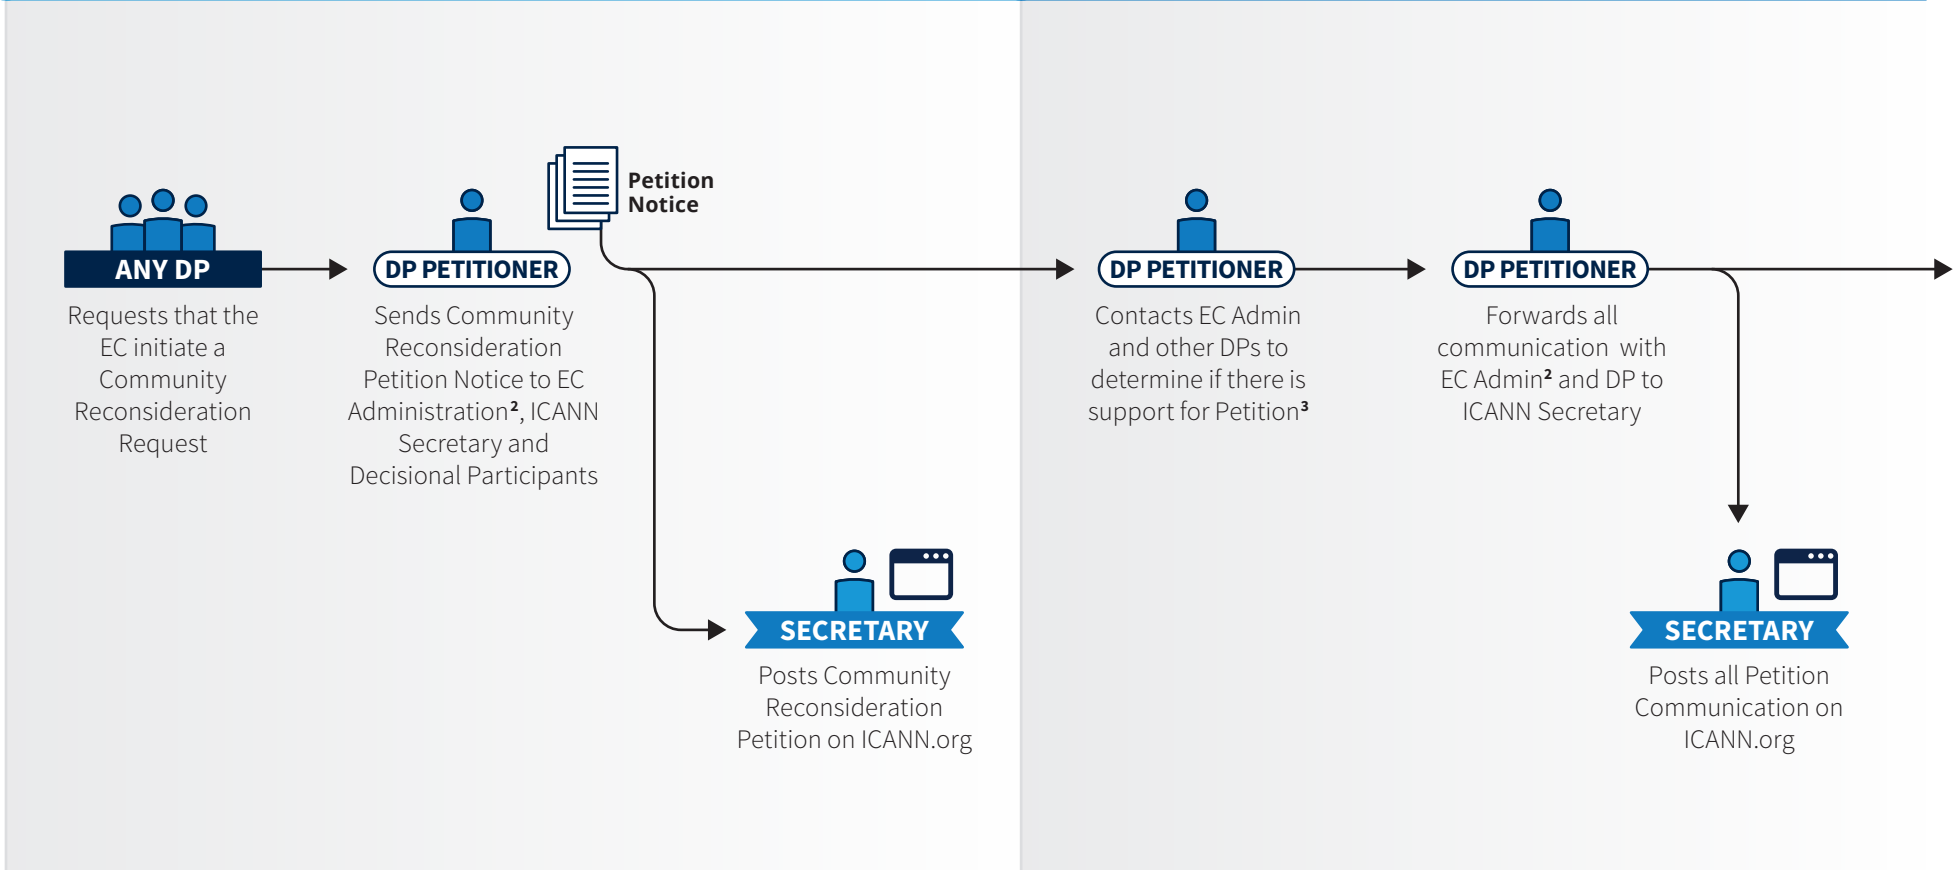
ANY DP

Requests that the EC initiate a Community Reconsideration Request

DP PETITIONER

Sends Community Reconsideration Petition Notice to EC Administration$^2$, ICANN Secretary and Decisional Participants

Petition Notice

SECRETARY

Posts Community Reconsideration Petition on ICANN.org

DP PETITIONER

Contacts EC Admin and other DPs to determine if there is support for Petition$^3$

DP PETITIONER

Forwards all communication with EC Admin$^2$ and DP to ICANN Secretary

SECRETARY

Posts all Petition Communication on ICANN.org